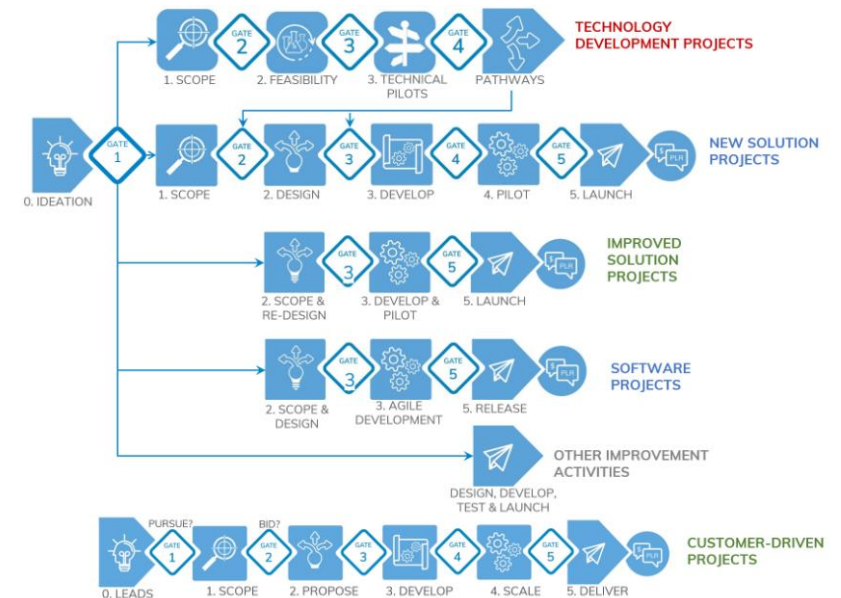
GATE 2
GATE 3
GATE 4
1. SCOPE
2. FEASIBILITY
3. TECHNICAL PILOTS
PATHWAYS
TECHNOLOGY DEVELOPMENT PROJECTS

GATE 1
0. IDEATION
GATE 2
GATE 3
GATE 4
GATE 5
PLR
1. SCOPE
2. DESIGN
3. DEVELOP
4. PILOT
5. LAUNCH
NEW SOLUTION PROJECTS

GATE 3
GATE 5
PLR
2. SCOPE & RE-DESIGN
3. DEVELOP & PILOT
5. LAUNCH
IMPROVED SOLUTION PROJECTS

GATE 3
GATE 5
PLR
2. SCOPE & DESIGN
3. AGILE DEVELOPMENT
5. RELEASE
SOFTWARE PROJECTS

OTHER IMPROVEMENT ACTIVITIES
DESIGN, DEVELOP, TEST & LAUNCH

PURSUE?
GATE 1
BID?
GATE 2
GATE 3
GATE 4
GATE 5
PLR
0. LEADS
1. SCOPE
2. PROPOSE
3. DEVELOP
4. SCALE
5. DELIVER
CUSTOMER-DRIVEN PROJECTS